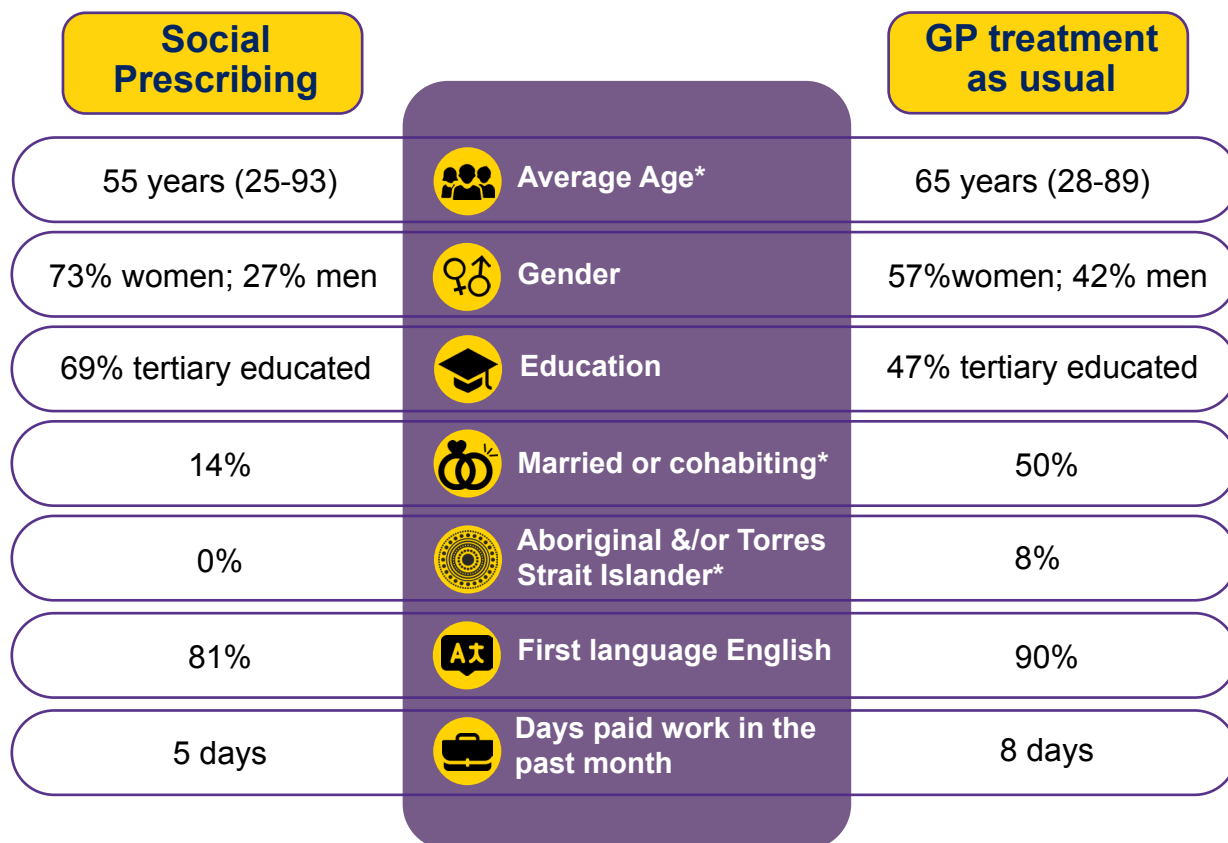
| Social Prescribing | | GP treatment as usual |
|---|---|---|
| 55 years (25-93) | Average Age* | 65 years (28-89) |
| 73% women; 27% men | Gender | 57%women; 42% men |
| 69% tertiary educated | Education | 47% tertiary educated |
| 14% | Married or cohabiting* | 50% |
| 0% | Aboriginal &/or Torres Strait Islander* | 8% |
| 81% | First language English | 90% |
| 5 days | Days paid work in the past month | 8 days |